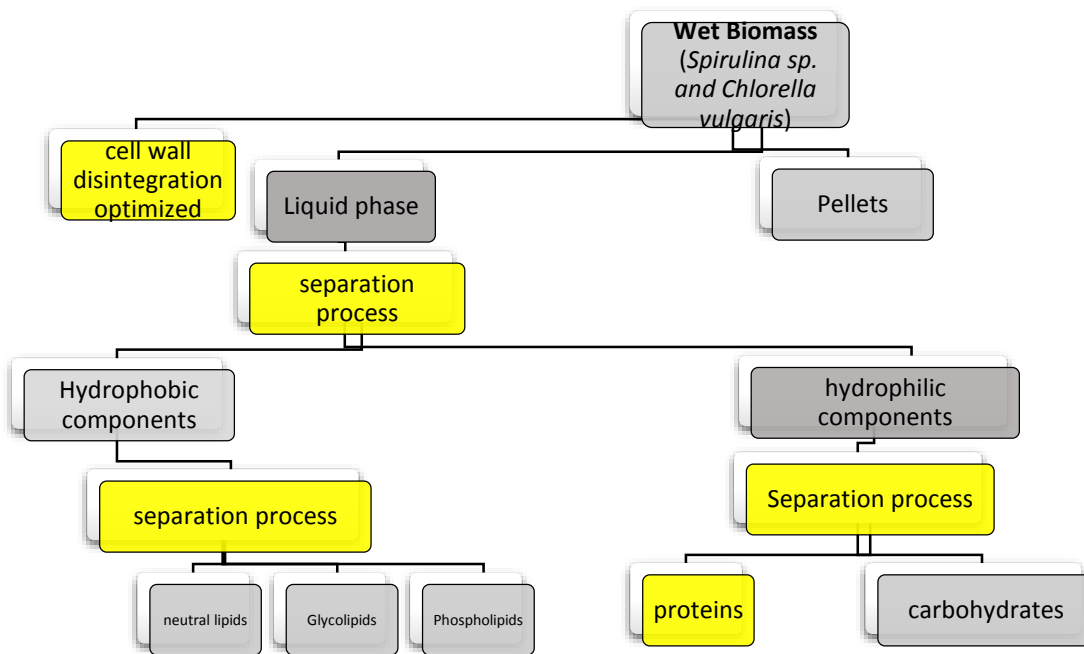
**Wet Biomass** (*Spirulina sp. and Chlorella vulgaris*)

cell wall disintegration optimized

Liquid phase

Pellets

separation process

Hydrophobic components

hydrophilic components

separation process

Separation process

neutral lipids

Glycolipids

Phospholipids

proteins

carbohydrates